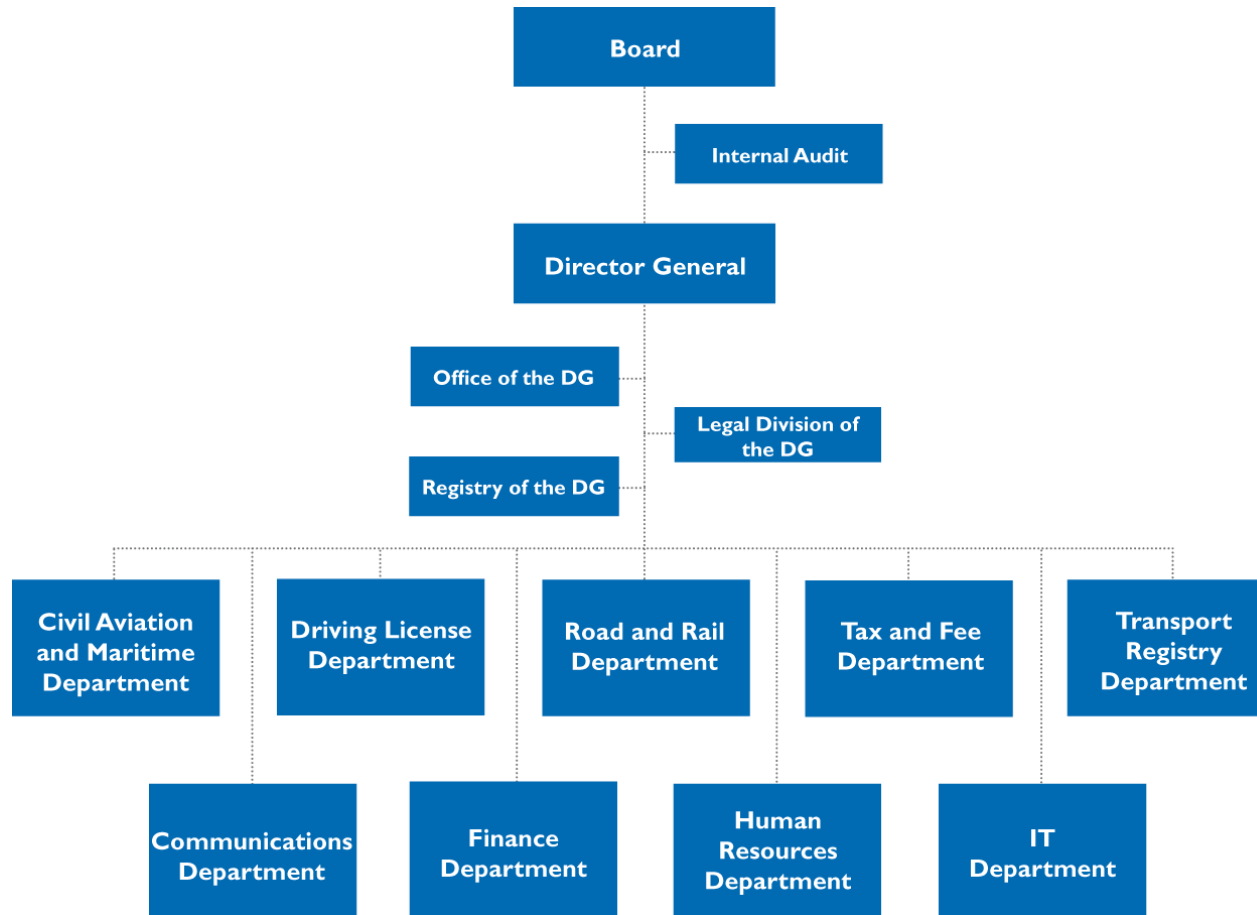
Board

Internal Audit

Director General

Office of the DG

Legal Division of the DG

Registry of the DG

Civil Aviation and Maritime Department

Driving License Department

Road and Rail Department

Tax and Fee Department

Transport Registry Department

Communications Department

Finance Department

Human Resources Department

IT Department